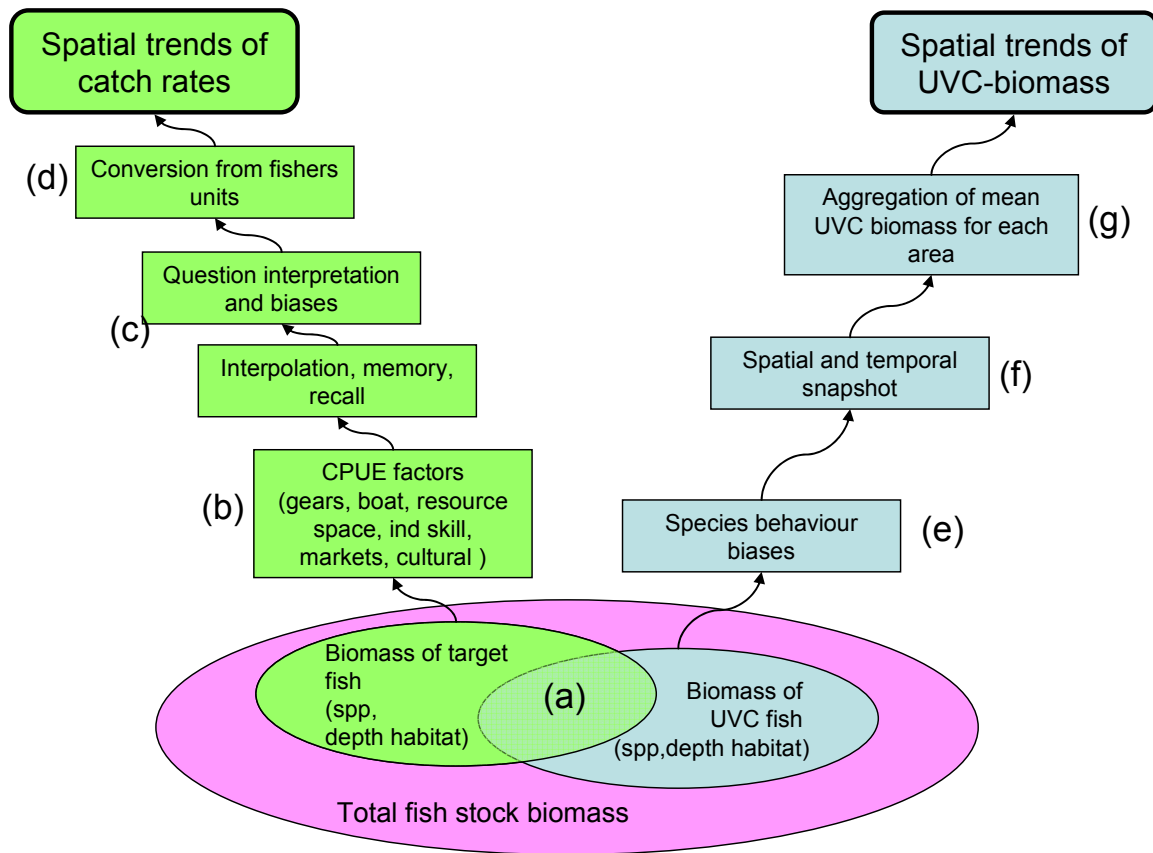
Spatial trends of catch rates

Spatial trends of UVC-biomass

(d) Conversion from fishers units

Question interpretation and biases

(c)

Interpolation, memory, recall

(b) CPUE factors (gears, boat, resource space, ind skill, markets, cultural )

Aggregation of mean UVC biomass for each area (g)

Spatial and temporal snapshot (f)

Species behaviour biases (e)

Biomass of target fish (spp, depth habitat)

(a)

Biomass of UVC fish (spp,depth habitat)

Total fish stock biomass